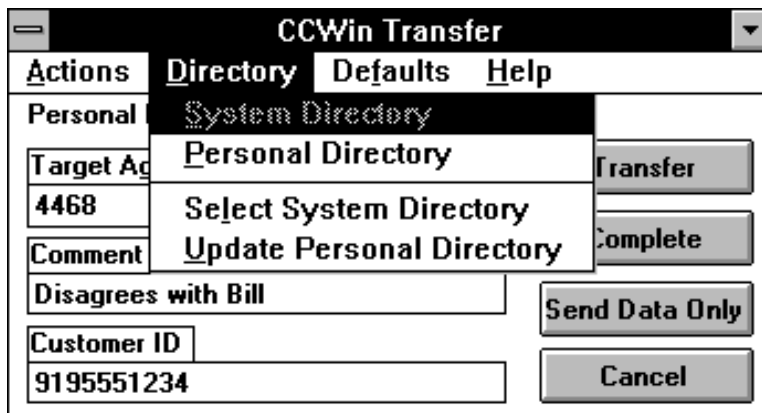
CCWin Transfer

Actions Directory Defaults Help

Personal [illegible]

System Directory
Personal Directory
Select System Directory
Update Personal Directory

Target Ag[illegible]
4468

Transfer

Complete

Comment
Disagrees with Bill

Send Data Only

Customer ID
9195551234

Cancel